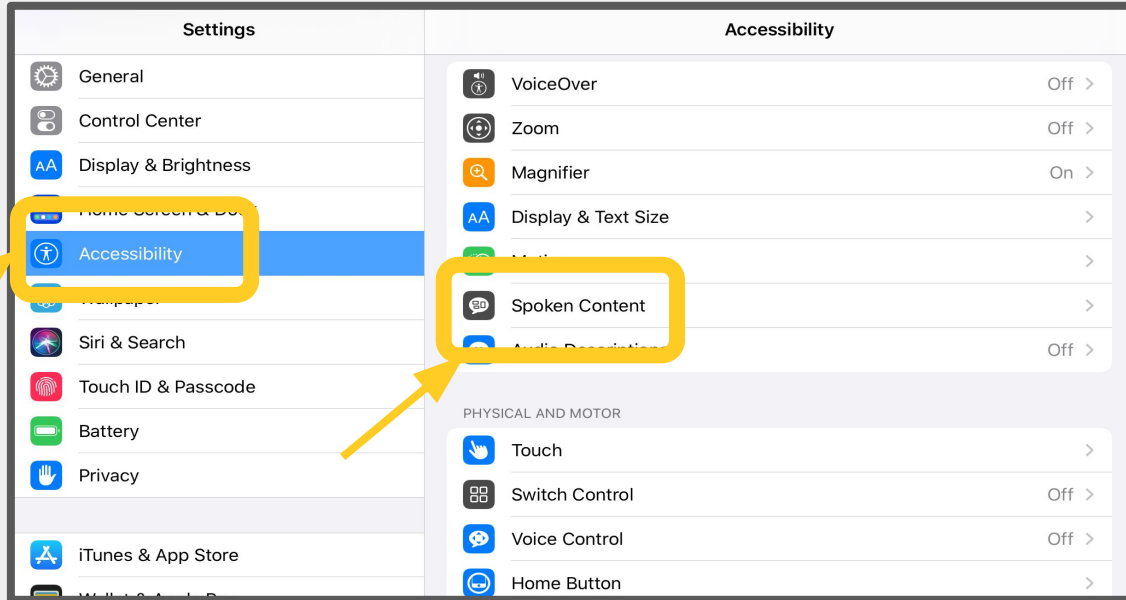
Settings

General

Control Center

Display & Brightness

Home Screen & Do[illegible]

Accessibility

Wallpaper

Siri & Search

Touch ID & Passcode

Battery

Privacy

iTunes & App Store

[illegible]

Accessibility

VoiceOver Off

Zoom Off

Magnifier On

Display & Text Size

Motion

Spoken Content

Audio Descriptions Off

PHYSICAL AND MOTOR

Touch

Switch Control Off

Voice Control Off

Home Button